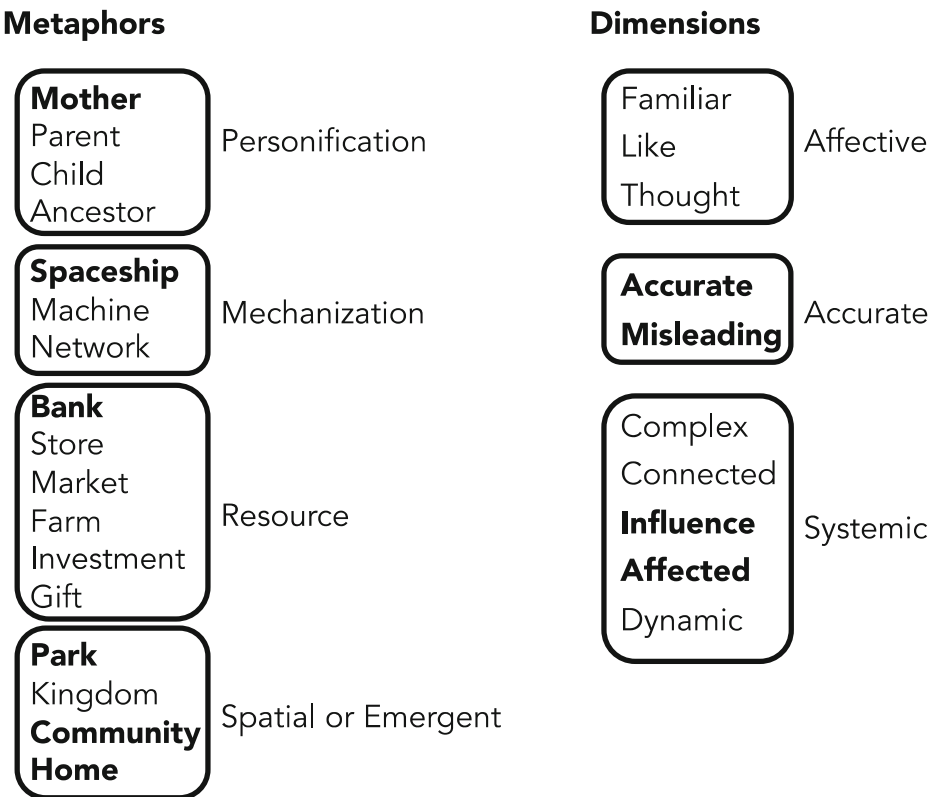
**Metaphors**

**Mother**
Parent
Child
Ancestor

Personification

**Spaceship**
Machine
Network

Mechanization

**Bank**
Store
Market
Farm
Investment
Gift

Resource

**Park**
Kingdom
**Community**
**Home**

Spatial or Emergent

**Dimensions**

Familiar
Like
Thought

Affective

**Accurate**
**Misleading**

Accurate

Complex
Connected
**Influence**
**Affected**
Dynamic

Systemic